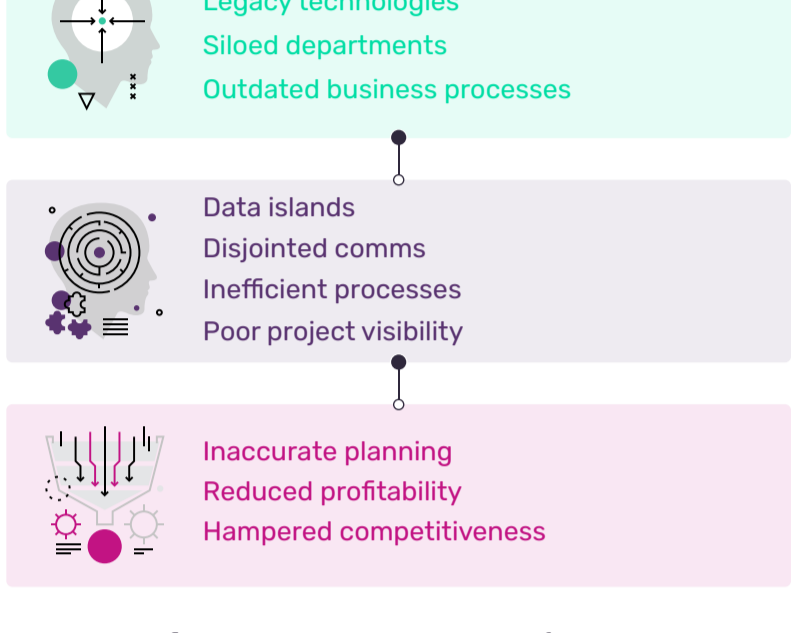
Legacy technologies
Siloed departments
Outdated business processes

Data islands
Disjointed comms
Inefficient processes
Poor project visibility

Inaccurate planning
Reduced profitability
Hampered competitiveness